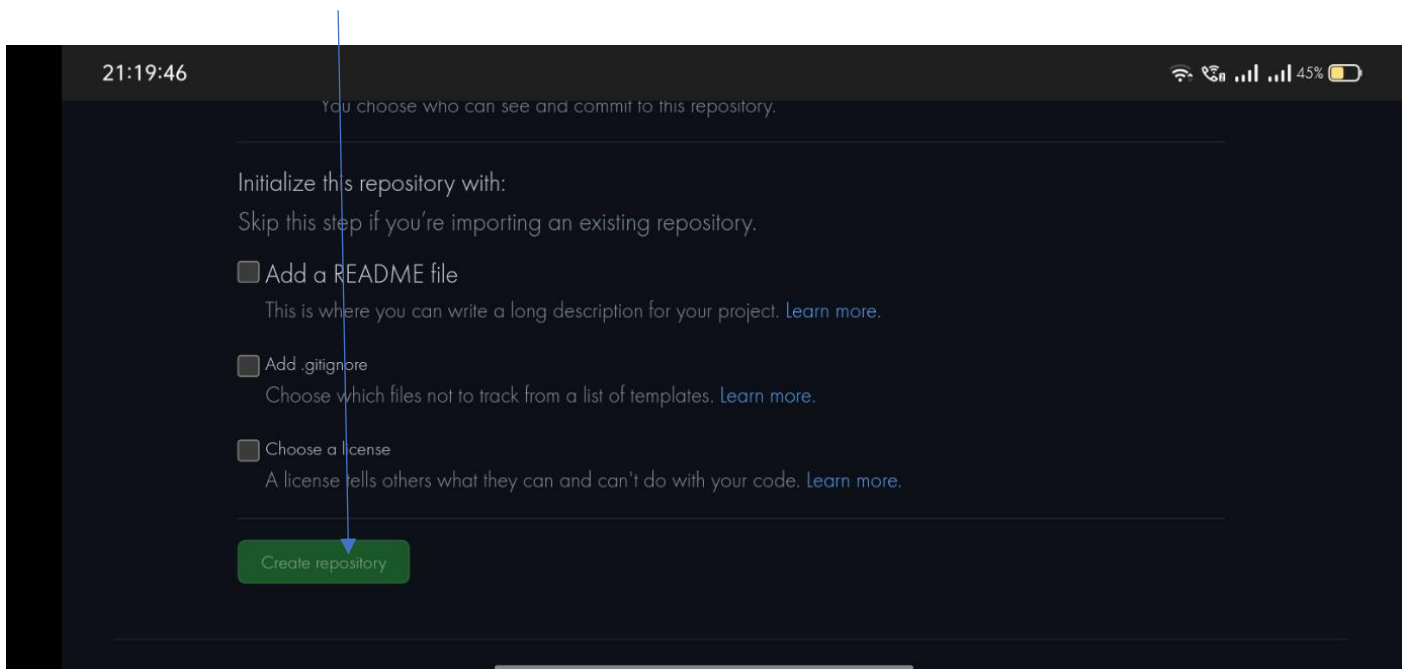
21:19:46

45%

You choose who can see and commit to this repository.

Initialize this repository with:

Skip this step if you're importing an existing repository.

Add a README file

This is where you can write a long description for your project. Learn more.

Add .gitignore

Choose which files not to track from a list of templates. Learn more.

Choose a license

A license tells others what they can and can't do with your code. Learn more.

Create repository